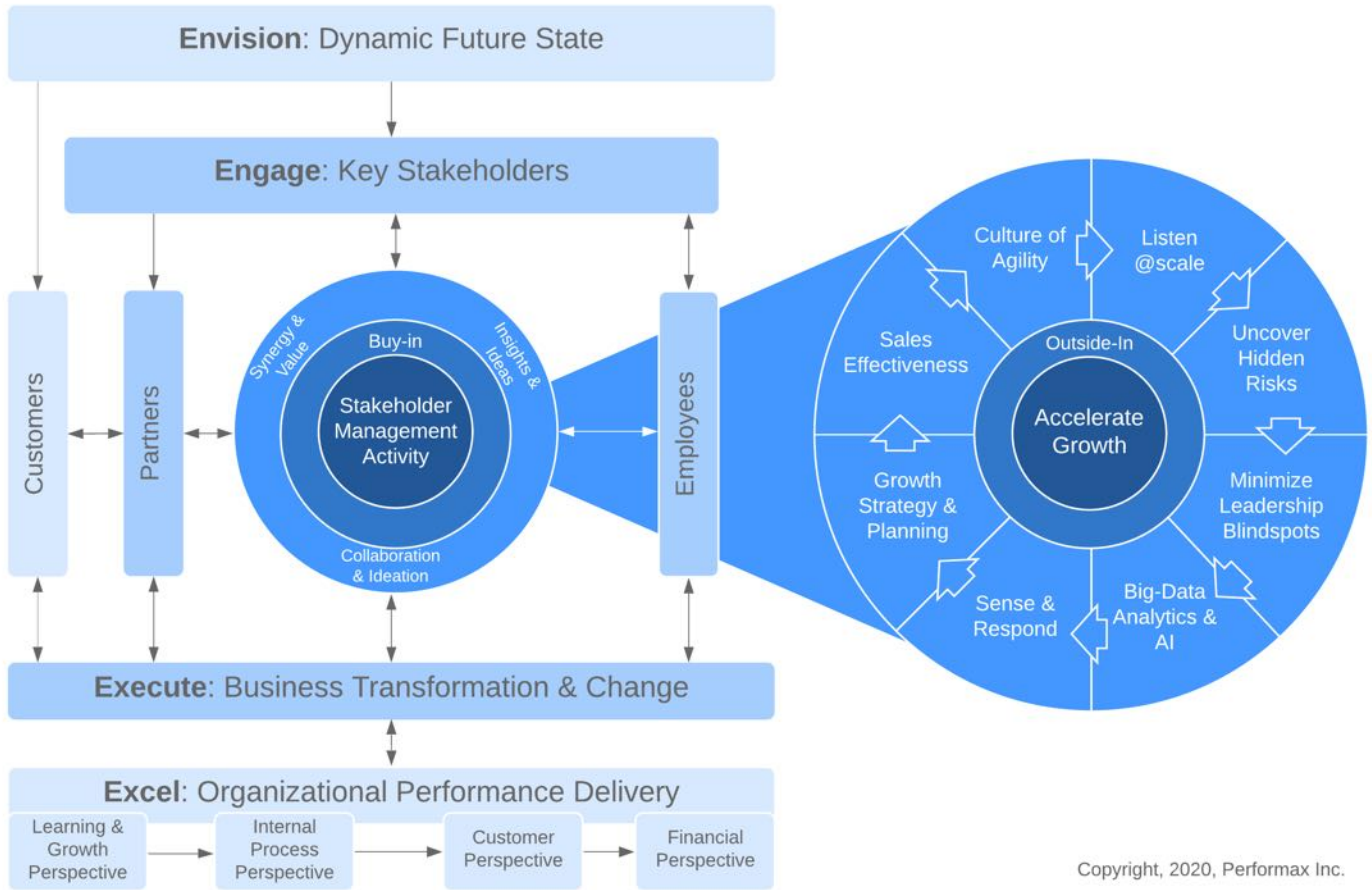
**Envision**: Dynamic Future State

**Engage**: Key Stakeholders

Customers

Partners

Synergy & Value

Buy-in

Insights & Ideas

Stakeholder Management Activity

Collaboration & Ideation

Employees

Culture of Agility

Listen @scale

Sales Effectiveness

Outside-In

Uncover Hidden Risks

Accelerate Growth

Growth Strategy & Planning

Minimize Leadership Blindspots

Sense & Respond

Big-Data Analytics & AI

**Execute**: Business Transformation & Change

**Excel**: Organizational Performance Delivery

Learning & Growth Perspective

Internal Process Perspective

Customer Perspective

Financial Perspective

Copyright, 2020, Performax Inc.